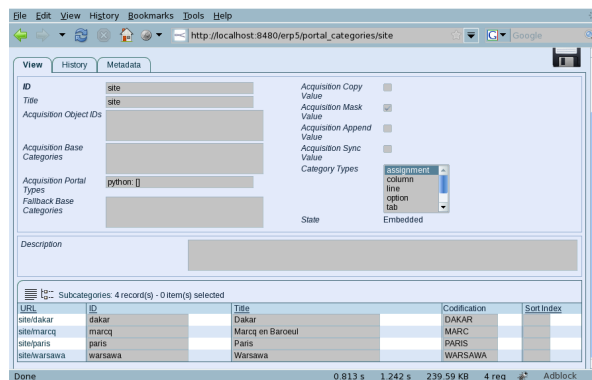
File Edit View History Bookmarks Tools Help

http://localhost:8480/erp5/portal_categories/site

Google

View History Metadata

ID site
Title site
Acquisition Object IDs
Acquisition Base Categories
Acquisition Portal Types python: []
Fallback Base Categories

Acquisition Copy Value
Acquisition Mask Value
Acquisition Append Value
Acquisition Sync Value
Category Types assignment column line option tab
State Embedded

Description

Subcategories: 4 record(s) - 0 item(s) selected

| URL | ID | Title | Codification | Sort Index |
|---|---|---|---|---|
| site/dakar | dakar | Dakar | DAKAR | |
| site/marcq | marcq | Marcq en Baroeul | MARC | |
| site/paris | paris | Paris | PARIS | |
| site/warsawa | warsawa | Warsawa | WARSAWA | |

Done 0.813 s 1.242 s 239.59 KB 4 req Adblock